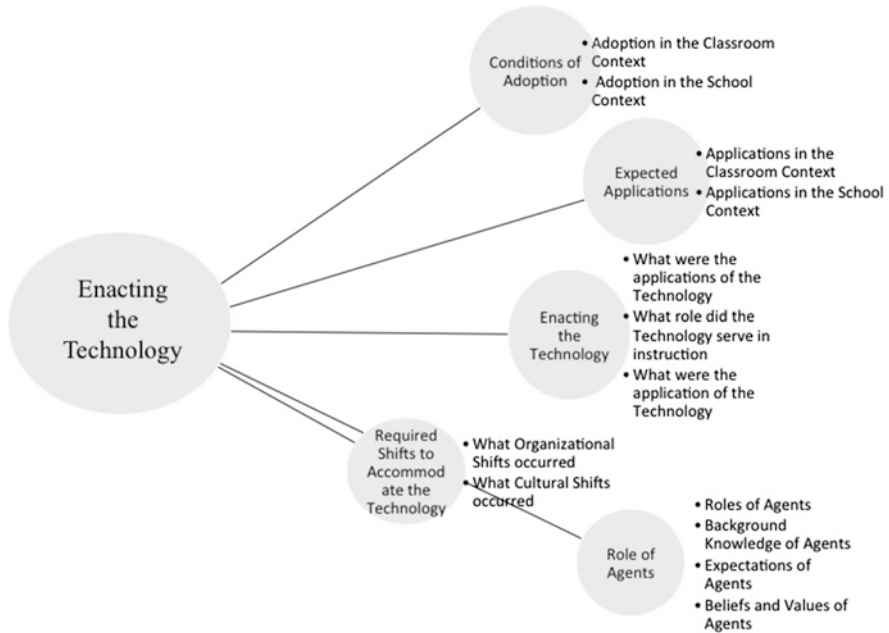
Enacting the Technology

Conditions of Adoption
• Adoption in the Classroom Context
• Adoption in the School Context

Expected Applications
• Applications in the Classroom Context
• Applications in the School Context

Enacting the Technology
• What were the applications of the Technology
• What role did the Technology serve in instruction
• What were the application of the Technology

Required Shifts to Accommodate the Technology
• What Organizational Shifts occurred
• What Cultural Shifts occurred

Role of Agents
• Roles of Agents
• Background Knowledge of Agents
• Expectations of Agents
• Beliefs and Values of Agents